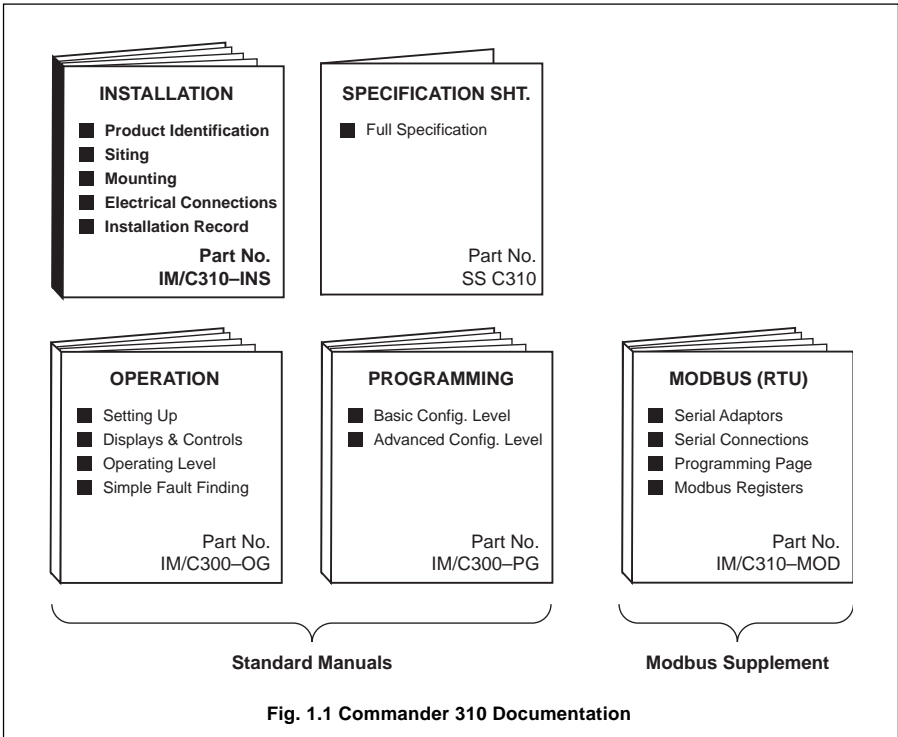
INSTALLATION

Product Identification
Siting
Mounting
Electrical Connections
Installation Record

Part No.
IM/C310–INS

SPECIFICATION SHT.

Full Specification

Part No.
SS C310

OPERATION

Setting Up
Displays & Controls
Operating Level
Simple Fault Finding

Part No.
IM/C300–OG

PROGRAMMING

Basic Config. Level
Advanced Config. Level

Part No.
IM/C300–PG

MODBUS (RTU)

Serial Adaptors
Serial Connections
Programming Page
Modbus Registers

Part No.
IM/C310–MOD

Standard Manuals

Modbus Supplement

Fig. 1.1 Commander 310 Documentation